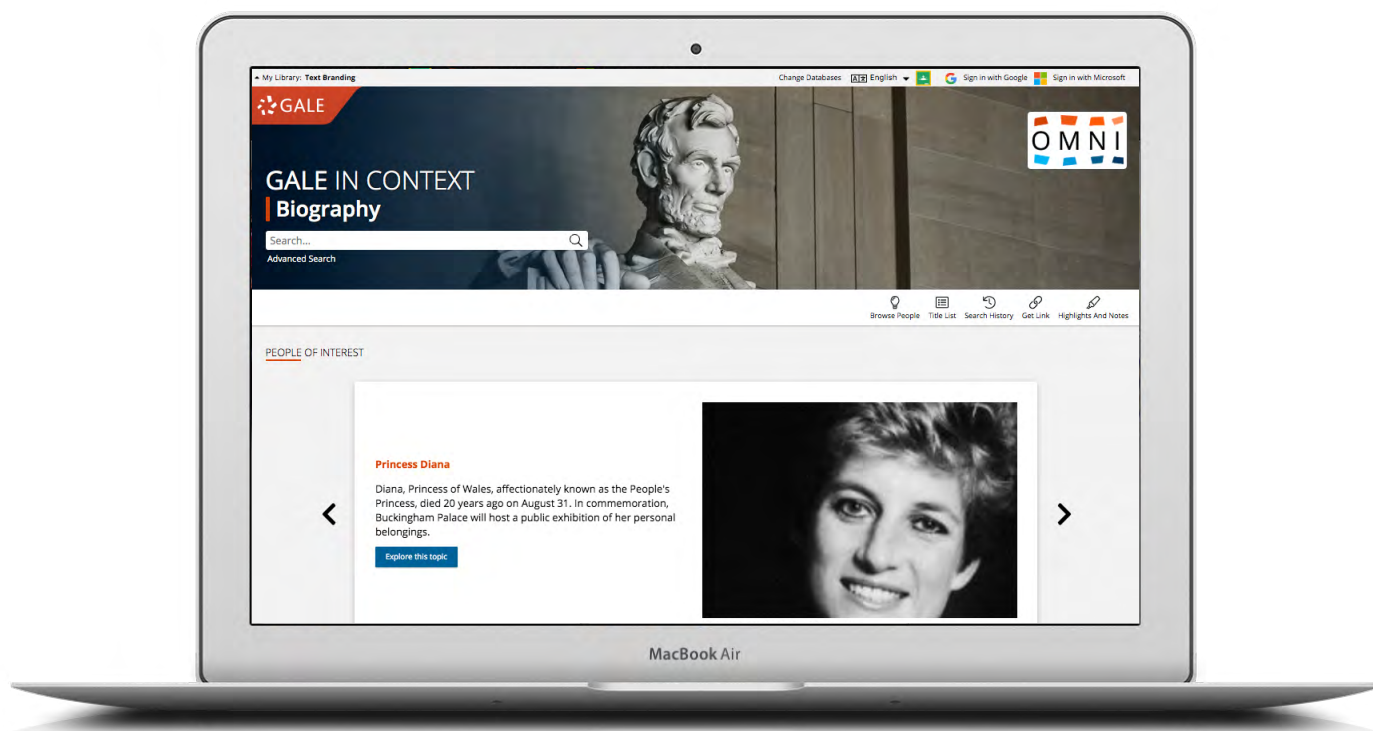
My Library: Text Branding

Change Databases English Sign in with Google Sign in with Microsoft

GALE

OMNI

GALE IN CONTEXT
Biography

Search...

Advanced Search

Browse People Title List Search History Get Link Highlights And Notes

PEOPLE OF INTEREST

Princess Diana

Diana, Princess of Wales, affectionately known as the People's Princess, died 20 years ago on August 31. In commemoration, Buckingham Palace will host a public exhibition of her personal belongings.

Explore this topic

MacBook Air